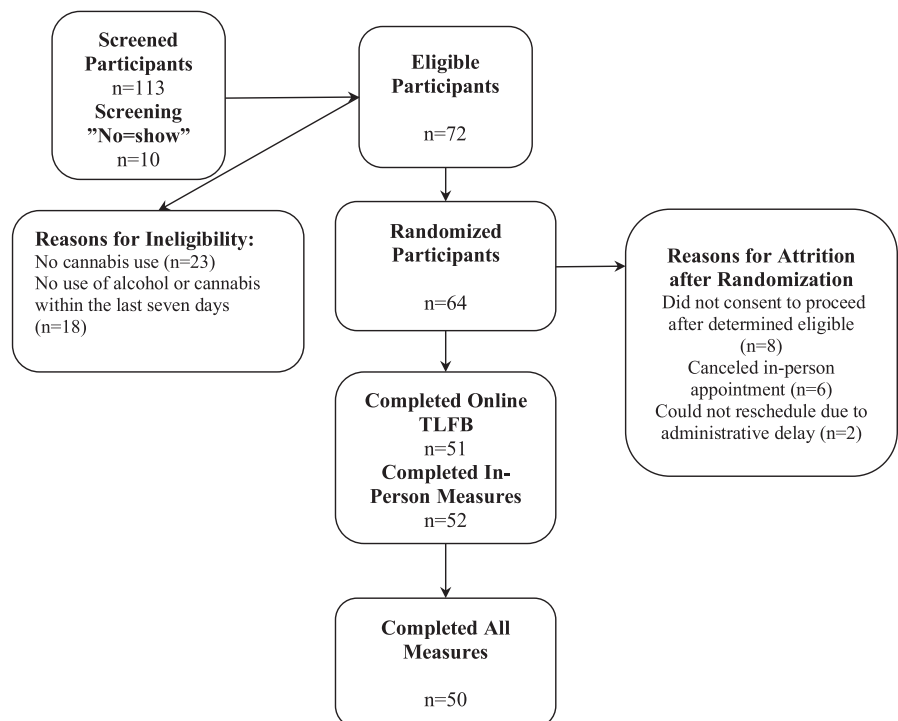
Screened Participants
n=113
Screening "No=show"
n=10

Eligible Participants

n=72

Reasons for Ineligibility:
No cannabis use (n=23)
No use of alcohol or cannabis within the last seven days (n=18)

Randomized Participants

n=64

Reasons for Attrition after Randomization
Did not consent to proceed after determined eligible (n=8)
Canceled in-person appointment (n=6)
Could not reschedule due to administrative delay (n=2)

Completed Online TLFB
n=51
Completed In-Person Measures
n=52

Completed All Measures

n=50